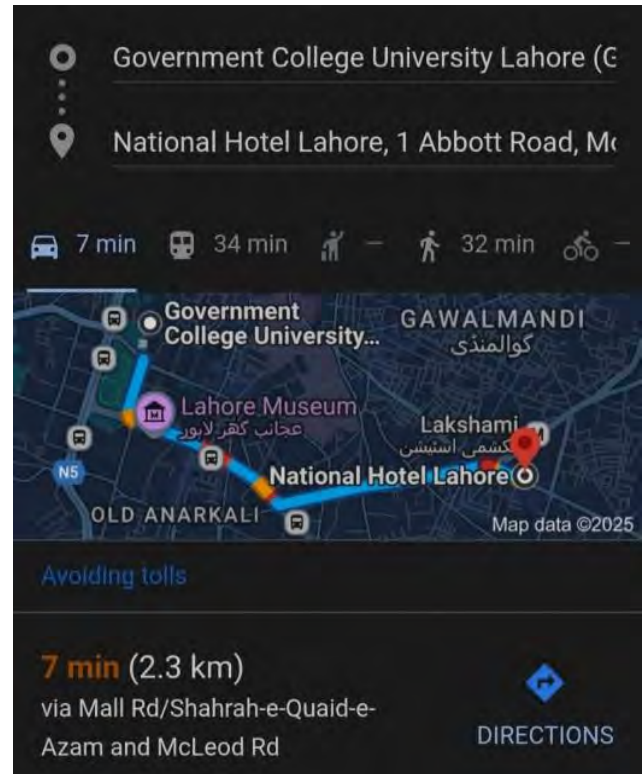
Government College University Lahore (G

National Hotel Lahore, 1 Abbott Road, Mc

7 min 34 min – 32 min –

Government College University...
GAWALMANDI
گوالمنڈی
Lahore Museum
عجائب گھر لاہور
Lakshami
لکشمی اسٹیشن
N5
National Hotel Lahore
OLD ANARKALI
Map data ©2025

Avoiding tolls

7 min (2.3 km)
via Mall Rd/Shahrah-e-Quaid-e-Azam and McLeod Rd

DIRECTIONS